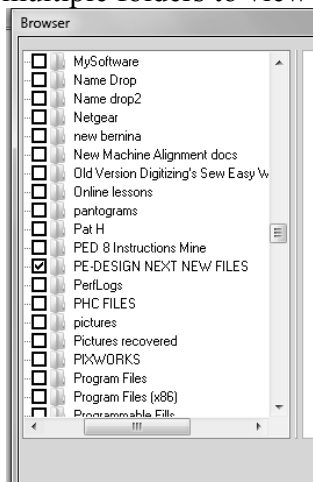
multiple folders to view

Browser

MySoftware
Name Drop
Name drop2
Netgear
new bernina
New Machine Alignment docs
Old Version Digitizing's Sew Easy W
Online lessons
pantograms
Pat H
PED 8 Instructions Mine
PE-DESIGN NEXT NEW FILES
PerfLogs
PHC FILES
pictures
Pictures recovered
PIXWORKS
Program Files
Program Files (x86)
Programmable Fills